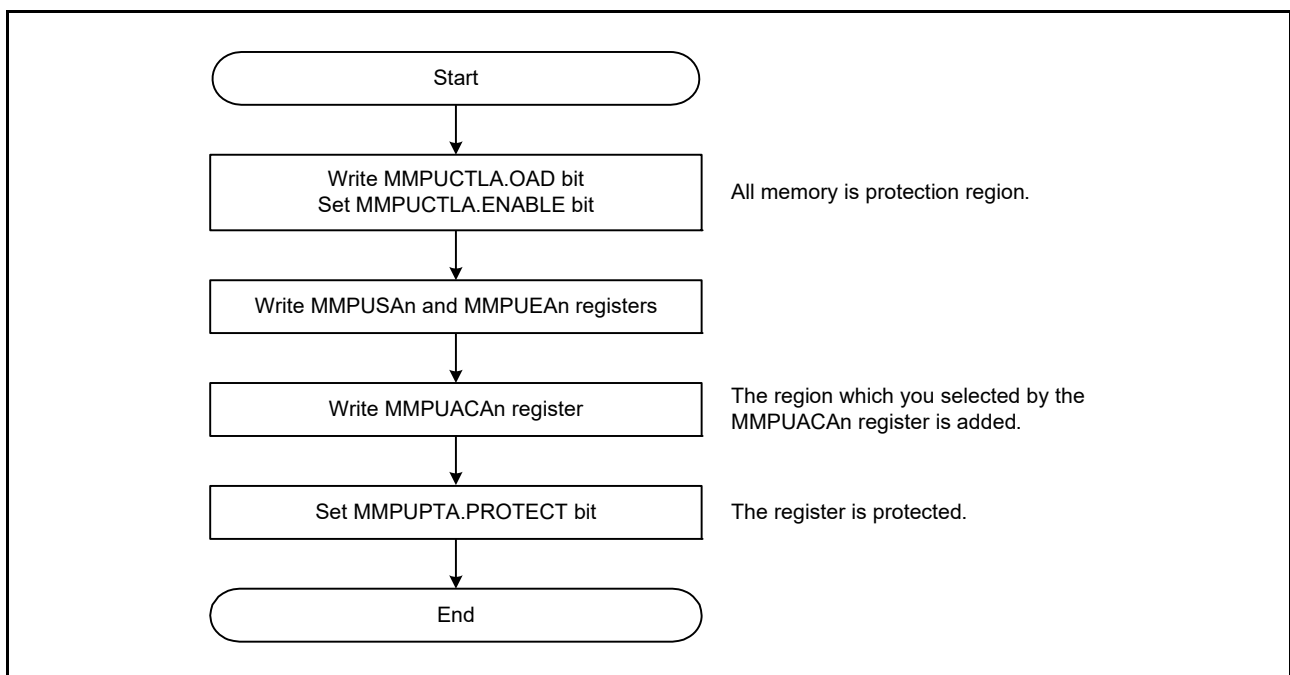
Start

Write MMPUCTLA.OAD bit
Set MMPUCTLA.ENABLE bit

All memory is protection region.

Write MMPUSAn and MMPUEAn registers

Write MMPUACAn register

The region which you selected by the MMPUACAn register is added.

Set MMPUPTA.PROTECT bit

The register is protected.

End